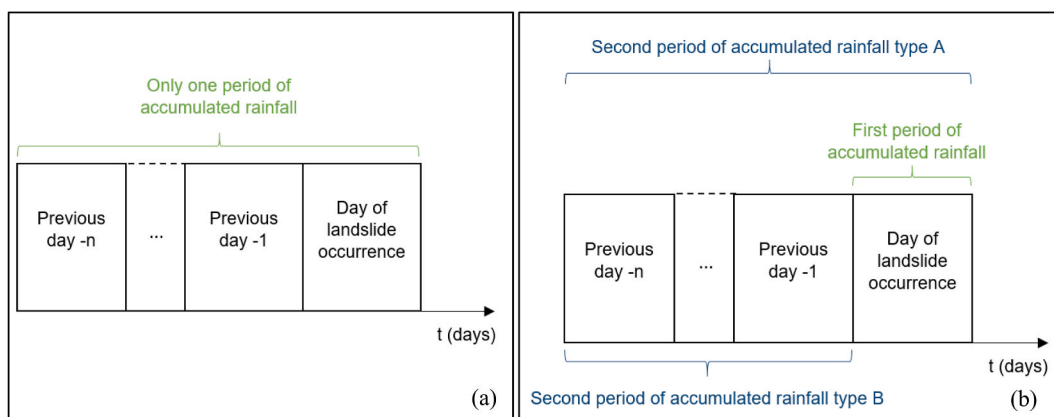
Only one period of accumulated rainfall

Previous day -n

...

Previous day -1

Day of landslide occurrence

t (days)

(a)

Second period of accumulated rainfall type A

First period of accumulated rainfall

Previous day -n

...

Previous day -1

Day of landslide occurrence

t (days)

Second period of accumulated rainfall type B

(b)